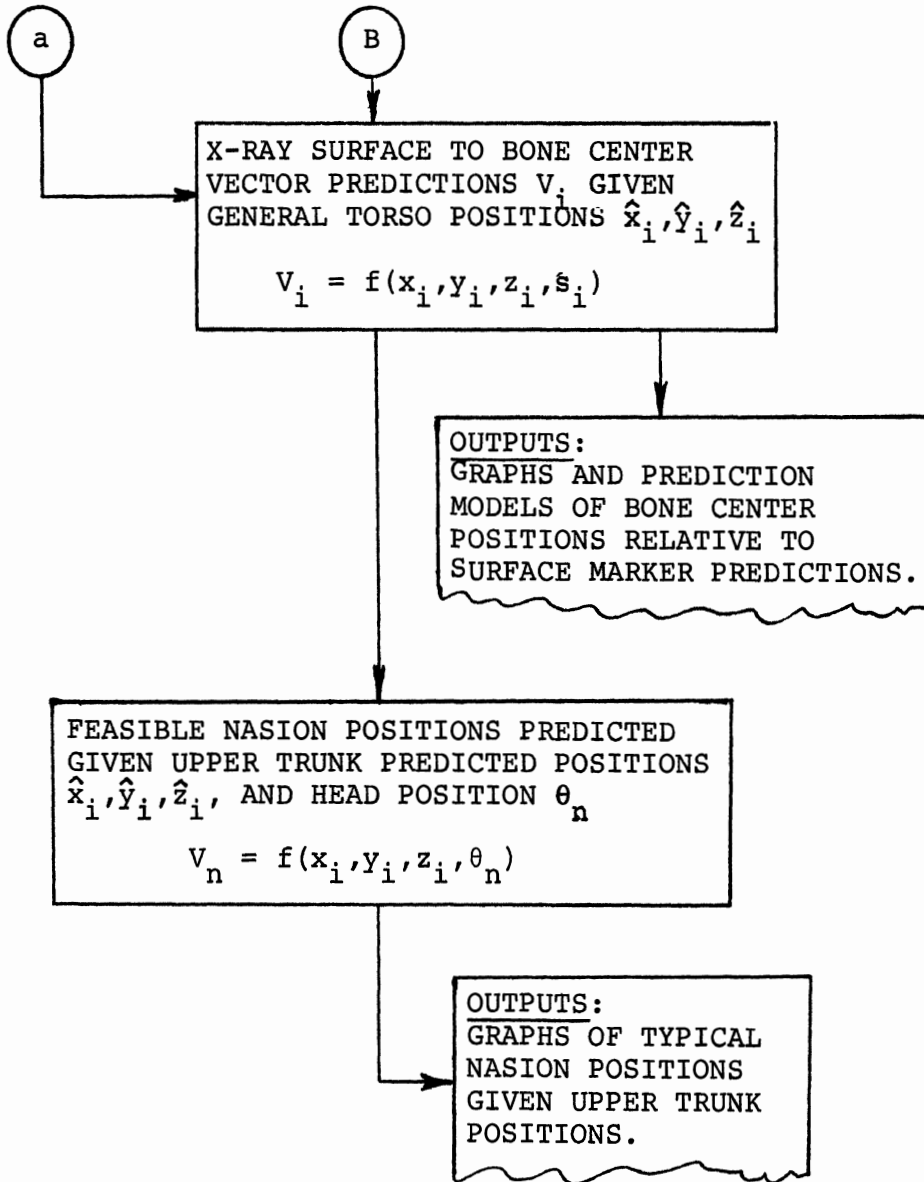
a

B

X-RAY SURFACE TO BONE CENTER VECTOR PREDICTIONS $V_i$ GIVEN GENERAL TORSO POSITIONS $\hat{x}_i, \hat{y}_i, \hat{z}_i$

$V_i = f(x_i, y_i, z_i, s_i)$

OUTPUTS:
GRAPHS AND PREDICTION MODELS OF BONE CENTER POSITIONS RELATIVE TO SURFACE MARKER PREDICTIONS.

FEASIBLE NASION POSITIONS PREDICTED GIVEN UPPER TRUNK PREDICTED POSITIONS $\hat{x}_i, \hat{y}_i, \hat{z}_i$, AND HEAD POSITION $\theta_n$

$V_n = f(x_i, y_i, z_i, \theta_n)$

OUTPUTS:
GRAPHS OF TYPICAL NASION POSITIONS GIVEN UPPER TRUNK POSITIONS.